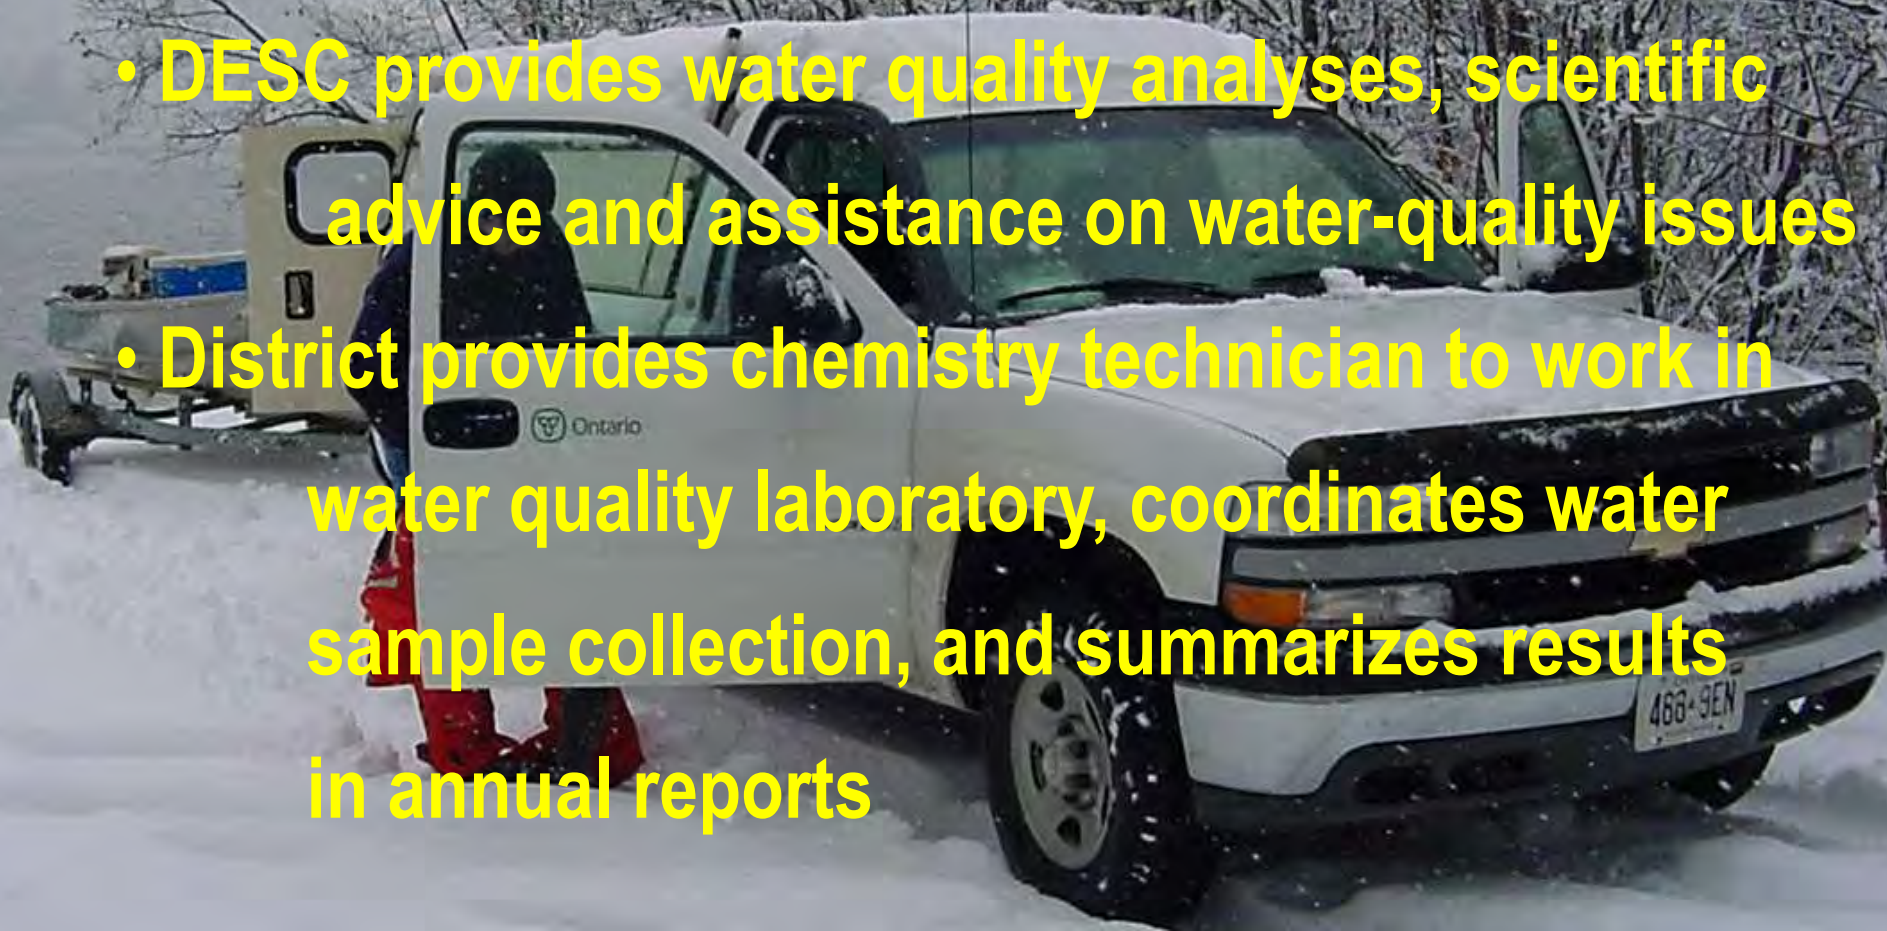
• DESC provides water quality analyses, scientific advice and assistance on water-quality issues

• District provides chemistry technician to work in water quality laboratory, coordinates water sample collection, and summarizes results in annual reports

Ontario

468·9EN